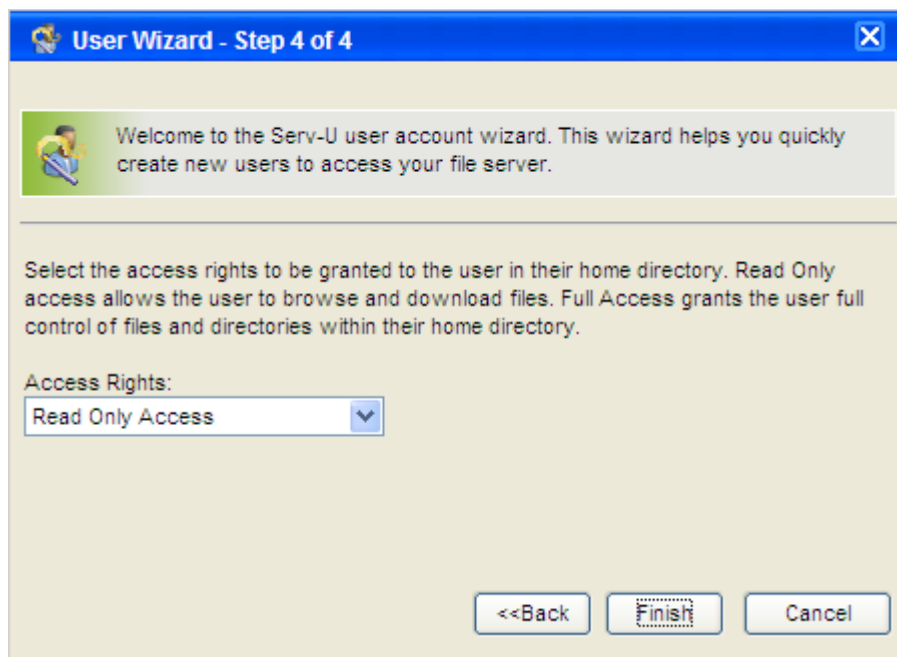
User Wizard - Step 4 of 4

Welcome to the Serv-U user account wizard. This wizard helps you quickly create new users to access your file server.

Select the access rights to be granted to the user in their home directory. Read Only access allows the user to browse and download files. Full Access grants the user full control of files and directories within their home directory.

Access Rights:
Read Only Access

<<Back
Finish
Cancel